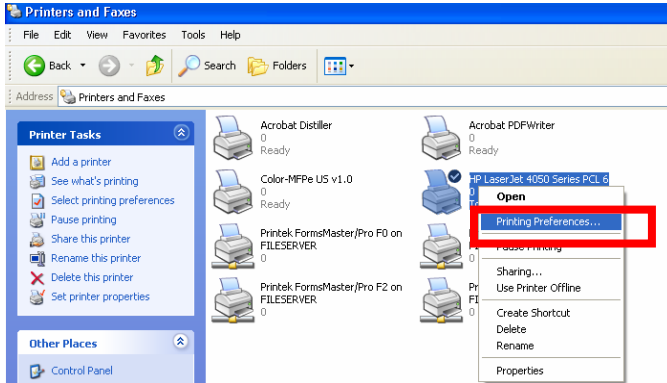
Printers and Faxes

File Edit View Favorites Tools Help

Back Search Folders

Address Printers and Faxes

Printer Tasks

Add a printer
See what's printing
Select printing preferences
Pause printing
Share this printer
Rename this printer
Delete this printer
Set printer properties

Other Places

Control Panel

Acrobat Distiller
0
Ready

Acrobat PDFWriter
0
Ready

Color-MFPe US v1.0
0
Ready

HP LaserJet 4050 Series PCL 6
0

Printek FormsMaster/Pro F0 on FILESERVER
0

Printek FormsMaster/Pro F2 on FILESERVER
0

Pr
FI
0

Open
Printing Preferences...
Pause Printing
Sharing...
Use Printer Offline
Create Shortcut
Delete
Rename
Properties